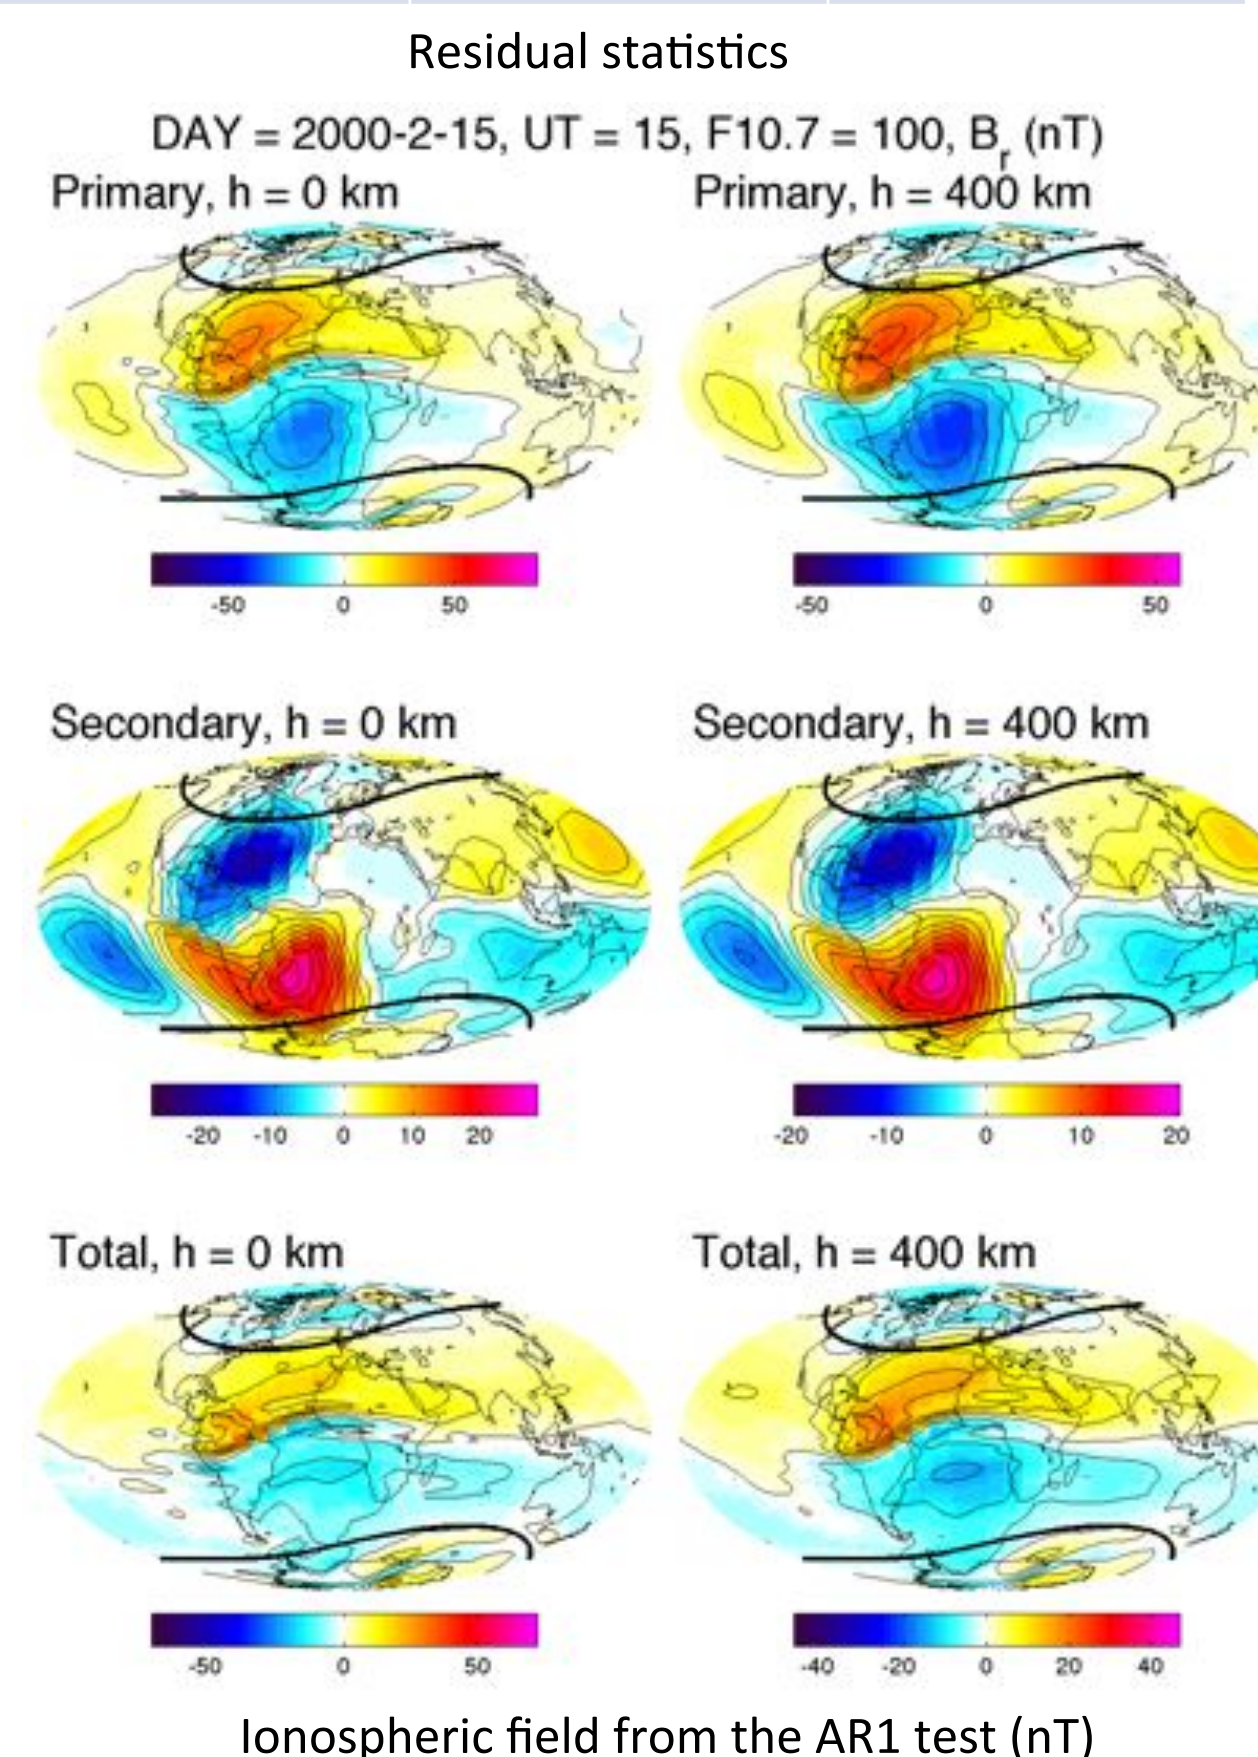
Residual statistics

DAY = 2000-2-15, UT = 15, F10.7 = 100, $B_r$ (nT)

Primary, h = 0 km

-50 0 50

Primary, h = 400 km

-50 0 50

Secondary, h = 0 km

-20 -10 0 10 20

Secondary, h = 400 km

-20 -10 0 10 20

Total, h = 0 km

-50 0 50

Total, h = 400 km

-40 -20 0 20 40

Ionospheric field from the AR1 test (nT)